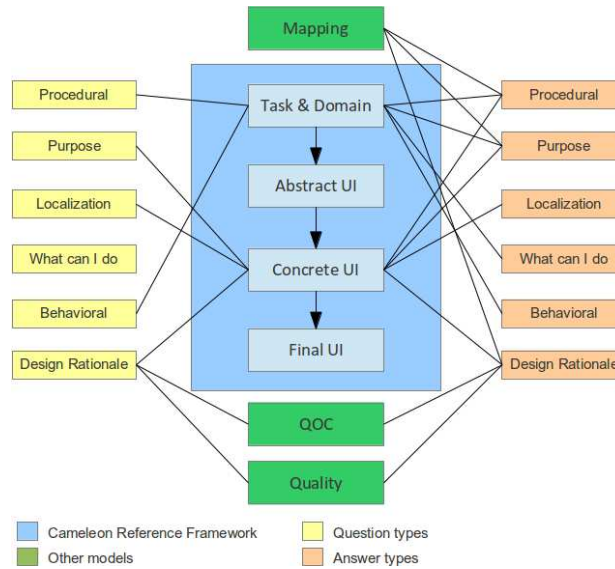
Mapping

Procedural
Purpose
Localization
What can I do
Behavioral
Design Rationale

Task & Domain
Abstract UI
Concrete UI
Final UI

Procedural
Purpose
Localization
What can I do
Behavioral
Design Rationale

QOC
Quality

Cameleon Reference Framework
Other models
Question types
Answer types